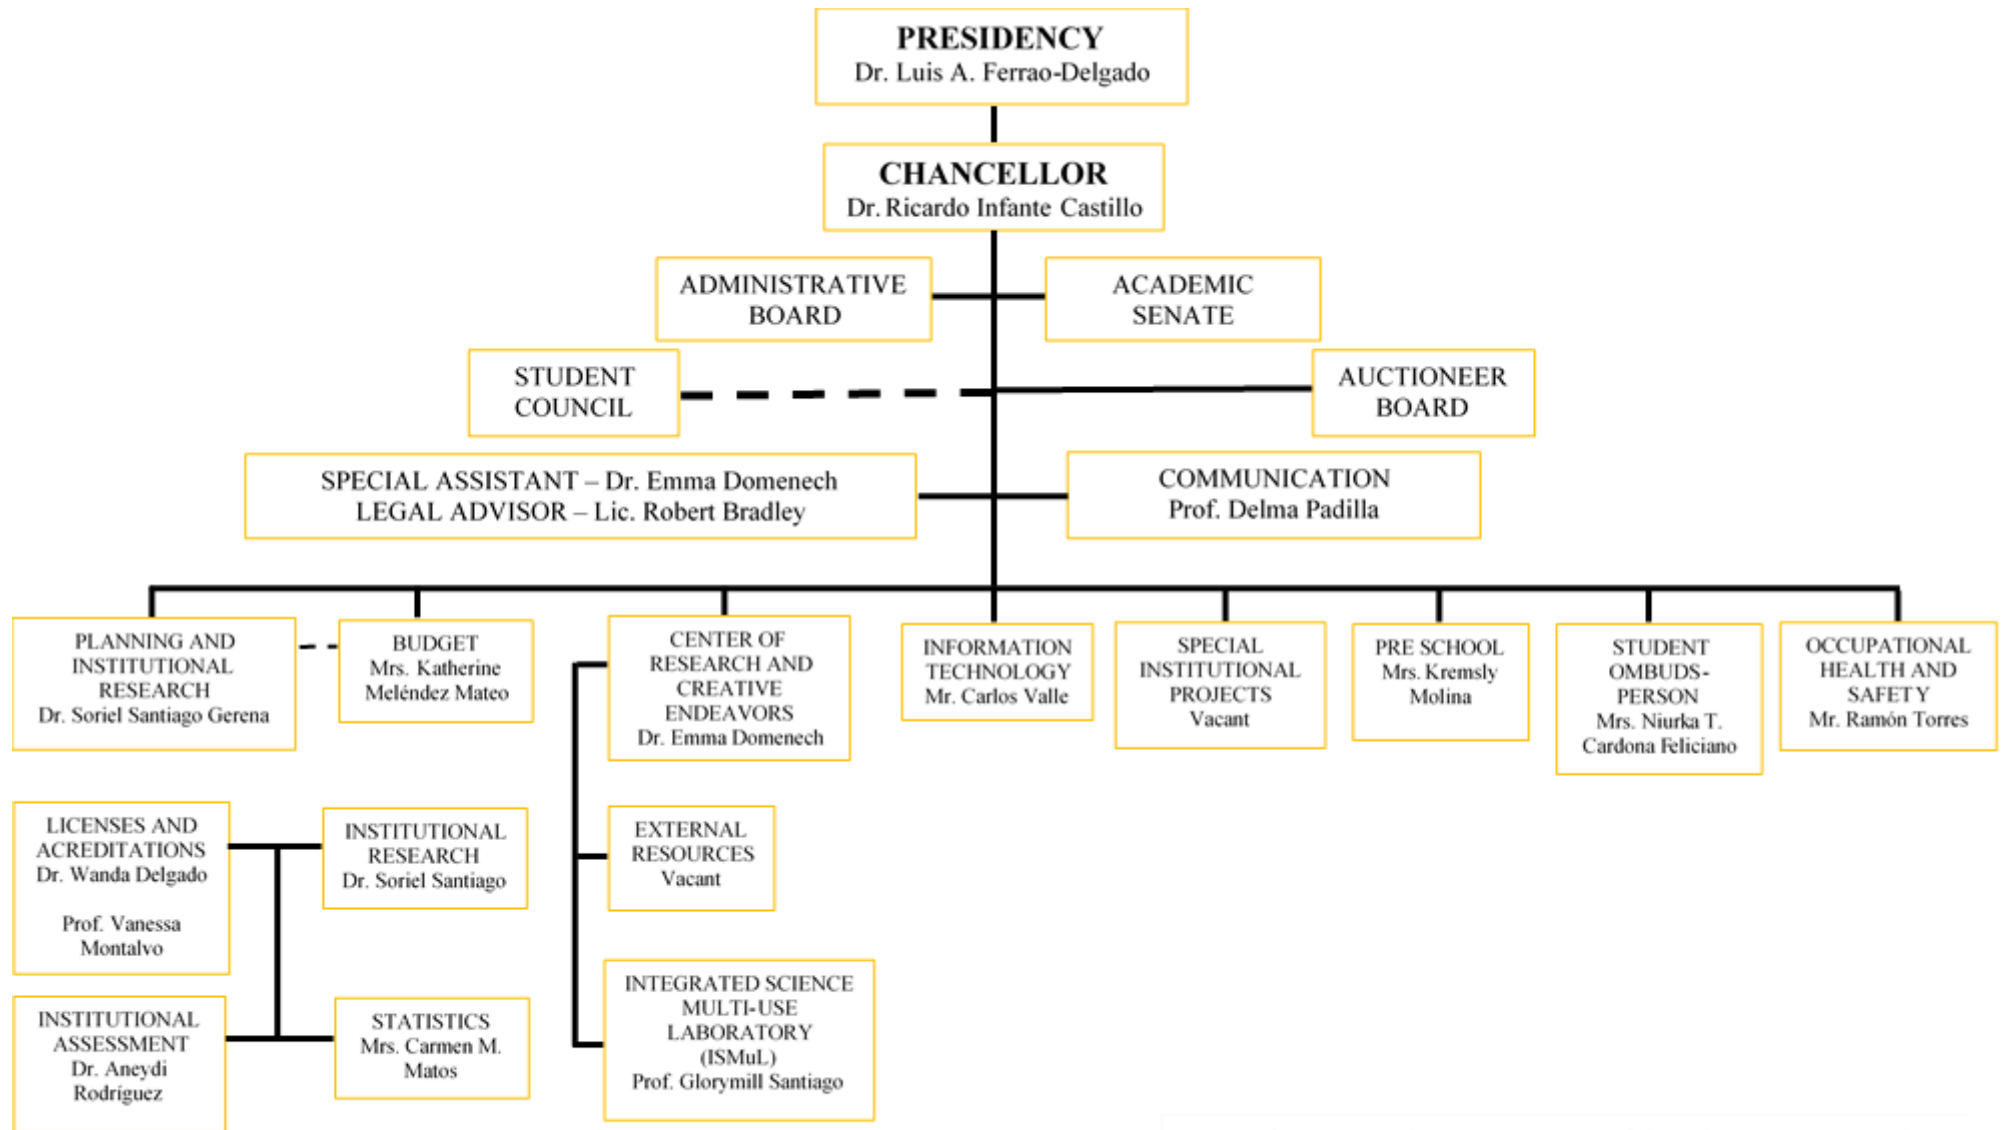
PRESIDENCY
Dr. Luis A. Ferrao-Delgado

CHANCELLOR
Dr. Ricardo Infante Castillo

ADMINISTRATIVE BOARD

ACADEMIC SENATE

STUDENT COUNCIL

AUCTIONEER BOARD

SPECIAL ASSISTANT – Dr. Emma Domenech
LEGAL ADVISOR – Lic. Robert Bradley

COMMUNICATION
Prof. Delma Padilla

PLANNING AND INSTITUTIONAL RESEARCH
Dr. Soriel Santiago Gerena

BUDGET
Mrs. Katherine Meléndez Mateo

CENTER OF RESEARCH AND CREATIVE ENDEAVORS
Dr. Emma Domenech

INFORMATION TECHNOLOGY
Mr. Carlos Valle

SPECIAL INSTITUTIONAL PROJECTS
Vacant

PRE SCHOOL
Mrs. Kremsly Molina

STUDENT OMBUDS-PERSON
Mrs. Niurka T. Cardona Feliciano

OCCUPATIONAL HEALTH AND SAFETY
Mr. Ramón Torres

LICENSES AND ACREDITATIONS
Dr. Wanda Delgado

Prof. Vanessa Montalvo

INSTITUTIONAL RESEARCH
Dr. Soriel Santiago

EXTERNAL RESOURCES
Vacant

INSTITUTIONAL ASSESSMENT
Dr. Aneydi Rodríguez

STATISTICS
Mrs. Carmen M. Matos

INTEGRATED SCIENCE MULTI-USE LABORATORY (ISMuL)
Prof. Glorymill Santiago